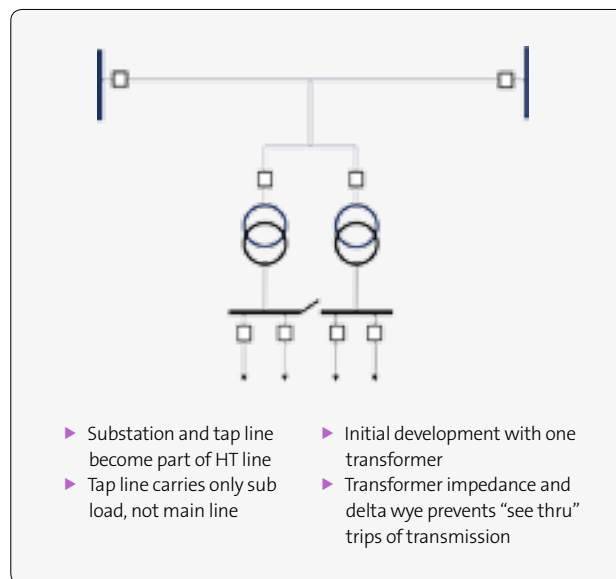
- Substation and tap line become part of HT line
- Tap line carries only sub load, not main line

- Initial development with one transformer
- Transformer impedance and delta wye prevents "see thru" trips of transmission